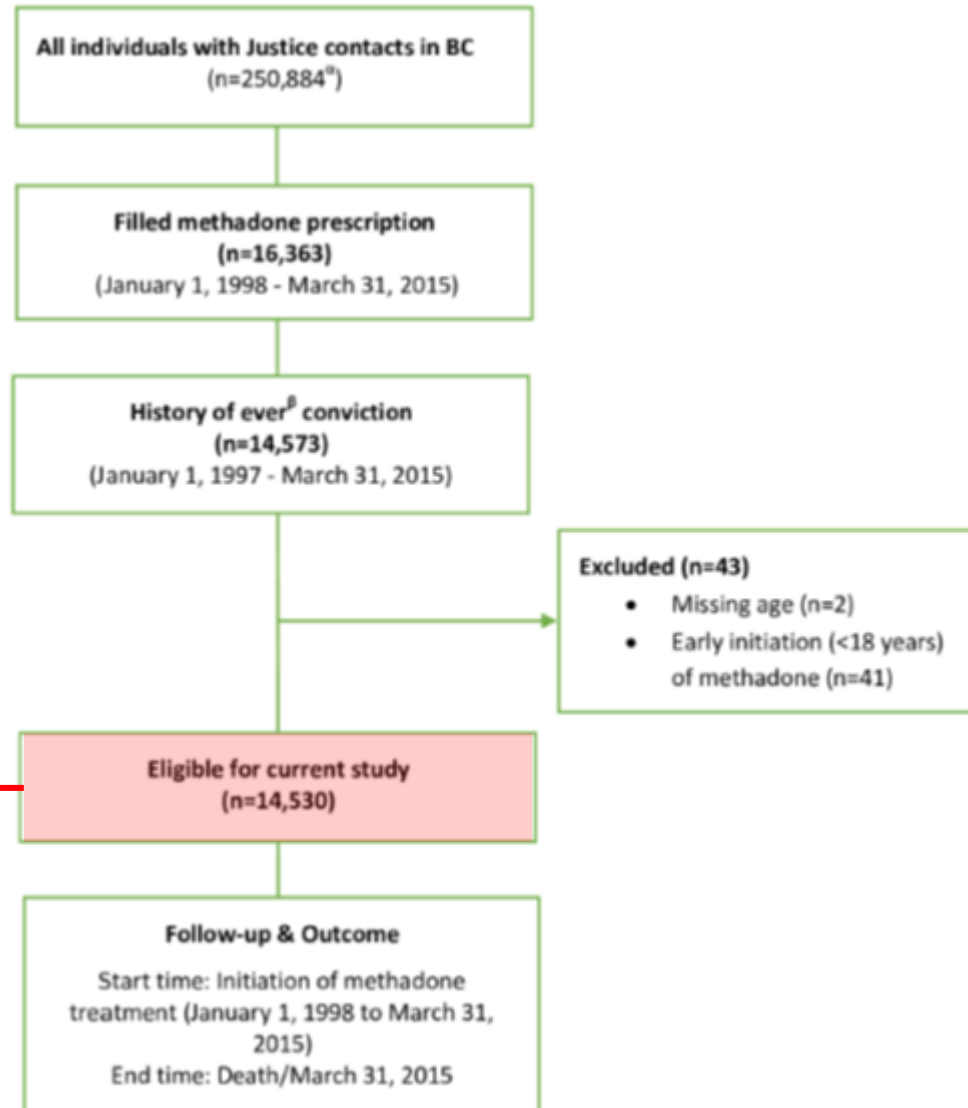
All individuals with Justice contacts in BC
(n=250,884$^{\alpha}$)

Filled methadone prescription
(n=16,363)
(January 1, 1998 - March 31, 2015)

History of ever$^{\beta}$ conviction
(n=14,573)
(January 1, 1997 - March 31, 2015)

Excluded (n=43)
• Missing age (n=2)
• Early initiation (<18 years) of methadone (n=41)

Eligible for current study
(n=14,530)

Follow-up & Outcome
Start time: Initiation of methadone treatment (January 1, 1998 to March 31, 2015)
End time: Death/March 31, 2015